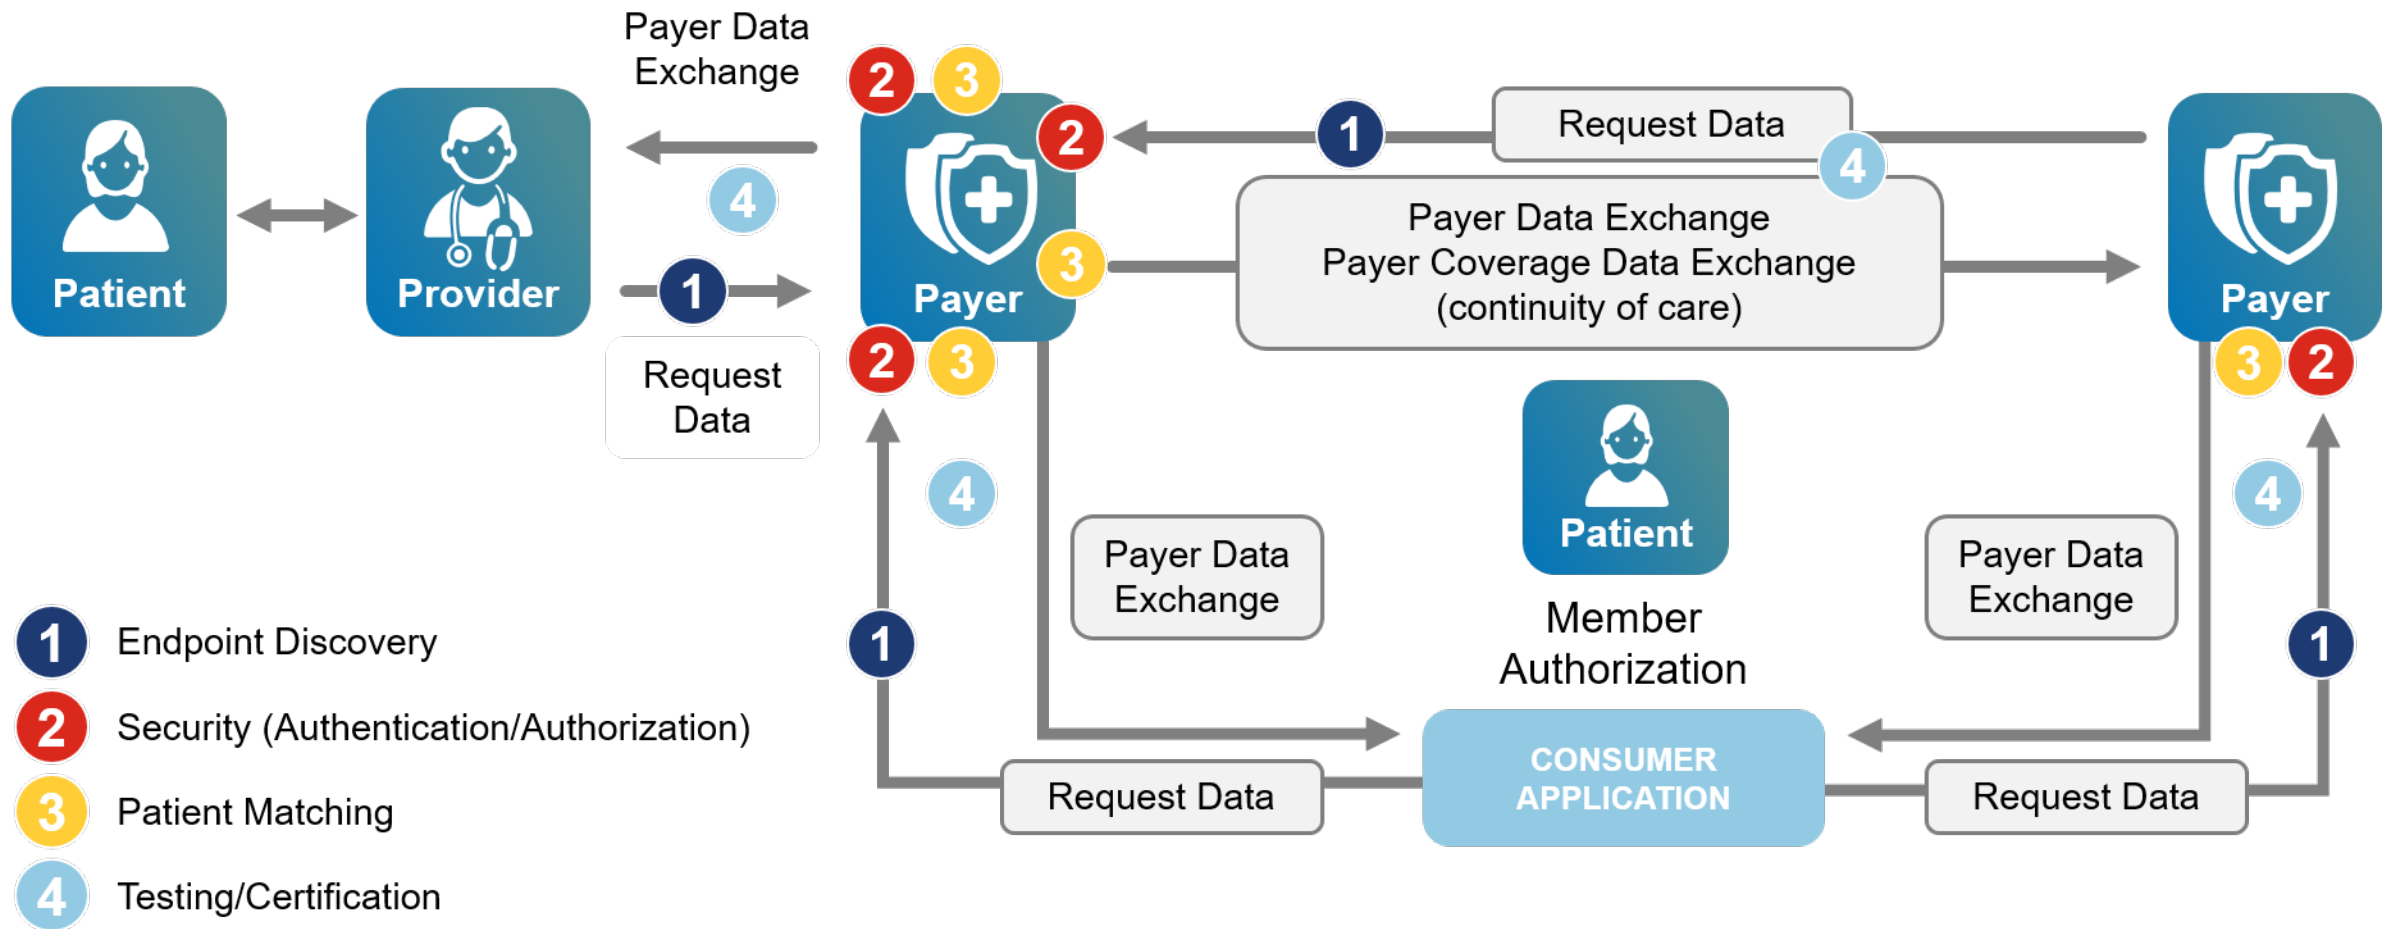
Patient

Provider

Payer Data Exchange

4

1

Request Data

2 3

2

Payer

3

2 3

1

Request Data

4

Payer Data Exchange
Payer Coverage Data Exchange
(continuity of care)

Payer

3 2

4

Payer Data Exchange

Patient

Member Authorization

Payer Data Exchange

4

1

1

Request Data

CONSUMER APPLICATION

Request Data

1 Endpoint Discovery

2 Security (Authentication/Authorization)

3 Patient Matching

4 Testing/Certification